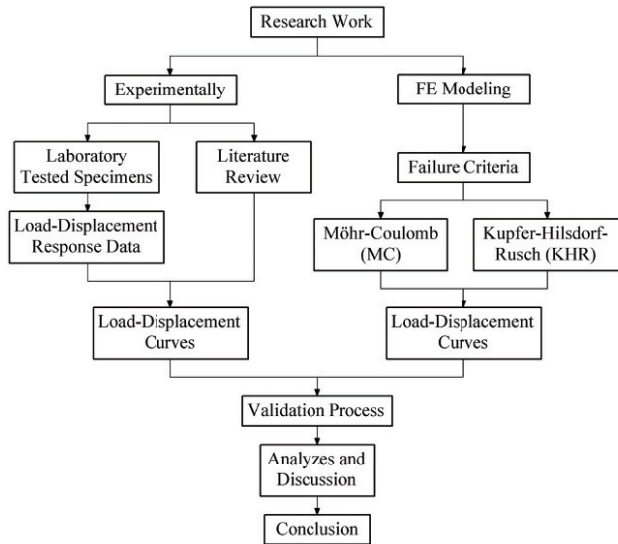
Research Work

Experimentally

FE Modeling

Laboratory Tested Specimens

Literature Review

Failure Criteria

Load-Displacement Response Data

Möhr-Coulomb (MC)

Kupfer-Hilsdorf-Rusch (KHR)

Load-Displacement Curves

Load-Displacement Curves

Validation Process

Analyzes and Discussion

Conclusion